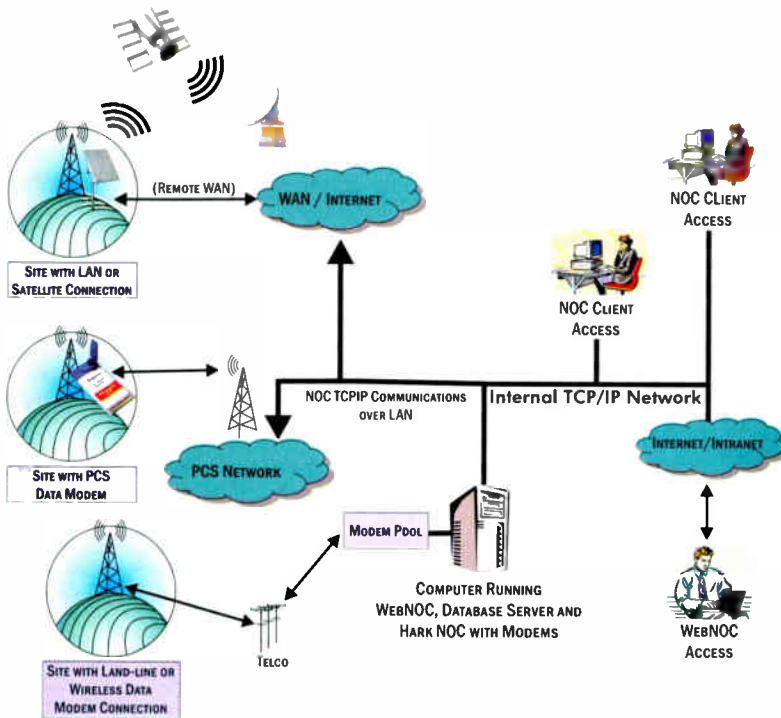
(REMOTE WAN)

WAN / INTERNET

SITE WITH LAN OR SATELLITE CONNECTION

NOC CLIENT ACCESS

NOC CLIENT ACCESS

SITE WITH PCS DATA MODEM

NOC TCPIP COMMUNICATIONS OVER LAN

Internal TCP/IP Network

PCS NETWORK

INTERNET/INTRANET

MODEM POOL

COMPUTER RUNNING WEBNOC, DATABASE SERVER AND HARK NOC WITH MODEMS

TELCO

WEBNOC ACCESS

SITE WITH LAND-LINE OR WIRELESS DATA MODEM CONNECTION